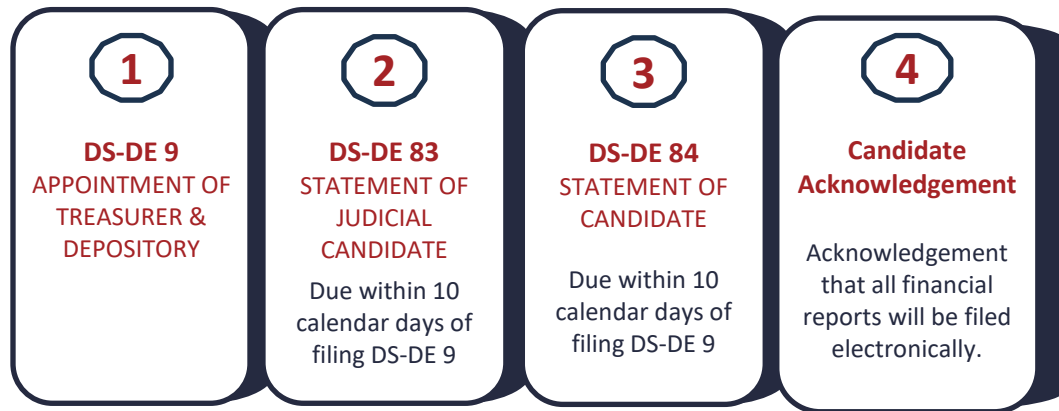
1

DS-DE 9
APPOINTMENT OF TREASURER & DEPOSITORY

2

DS-DE 83
STATEMENT OF JUDICIAL CANDIDATE

Due within 10 calendar days of filing DS-DE 9

3

DS-DE 84
STATEMENT OF CANDIDATE

Due within 10 calendar days of filing DS-DE 9

4

Candidate Acknowledgement

Acknowledgement that all financial reports will be filed electronically.